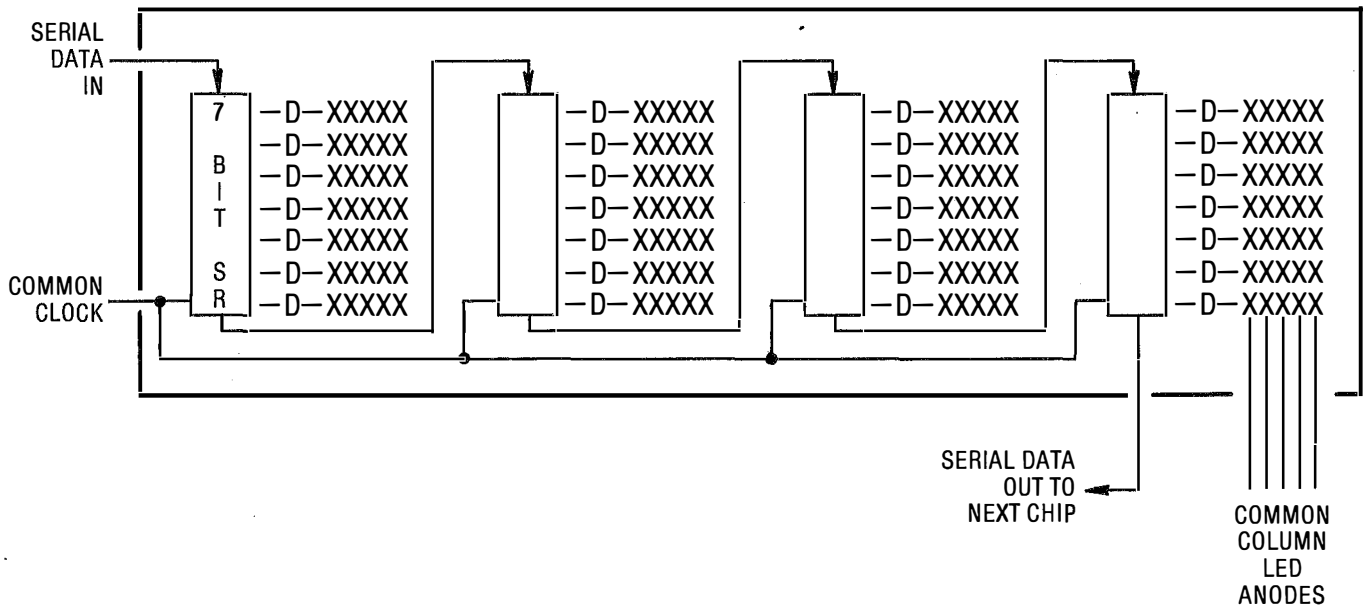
SERIAL DATA IN

7 BIT SR

—D—XXXXX
—D—XXXXX
—D—XXXXX
—D—XXXXX
—D—XXXXX
—D—XXXXX
—D—XXXXX

—D—XXXXX
—D—XXXXX
—D—XXXXX
—D—XXXXX
—D—XXXXX
—D—XXXXX
—D—XXXXX

—D—XXXXX
—D—XXXXX
—D—XXXXX
—D—XXXXX
—D—XXXXX
—D—XXXXX
—D—XXXXX

—D—XXXXX
—D—XXXXX
—D—XXXXX
—D—XXXXX
—D—XXXXX
—D—XXXXX
—D—XXXXX

COMMON CLOCK

SERIAL DATA OUT TO NEXT CHIP

COMMON COLUMN LED ANODES